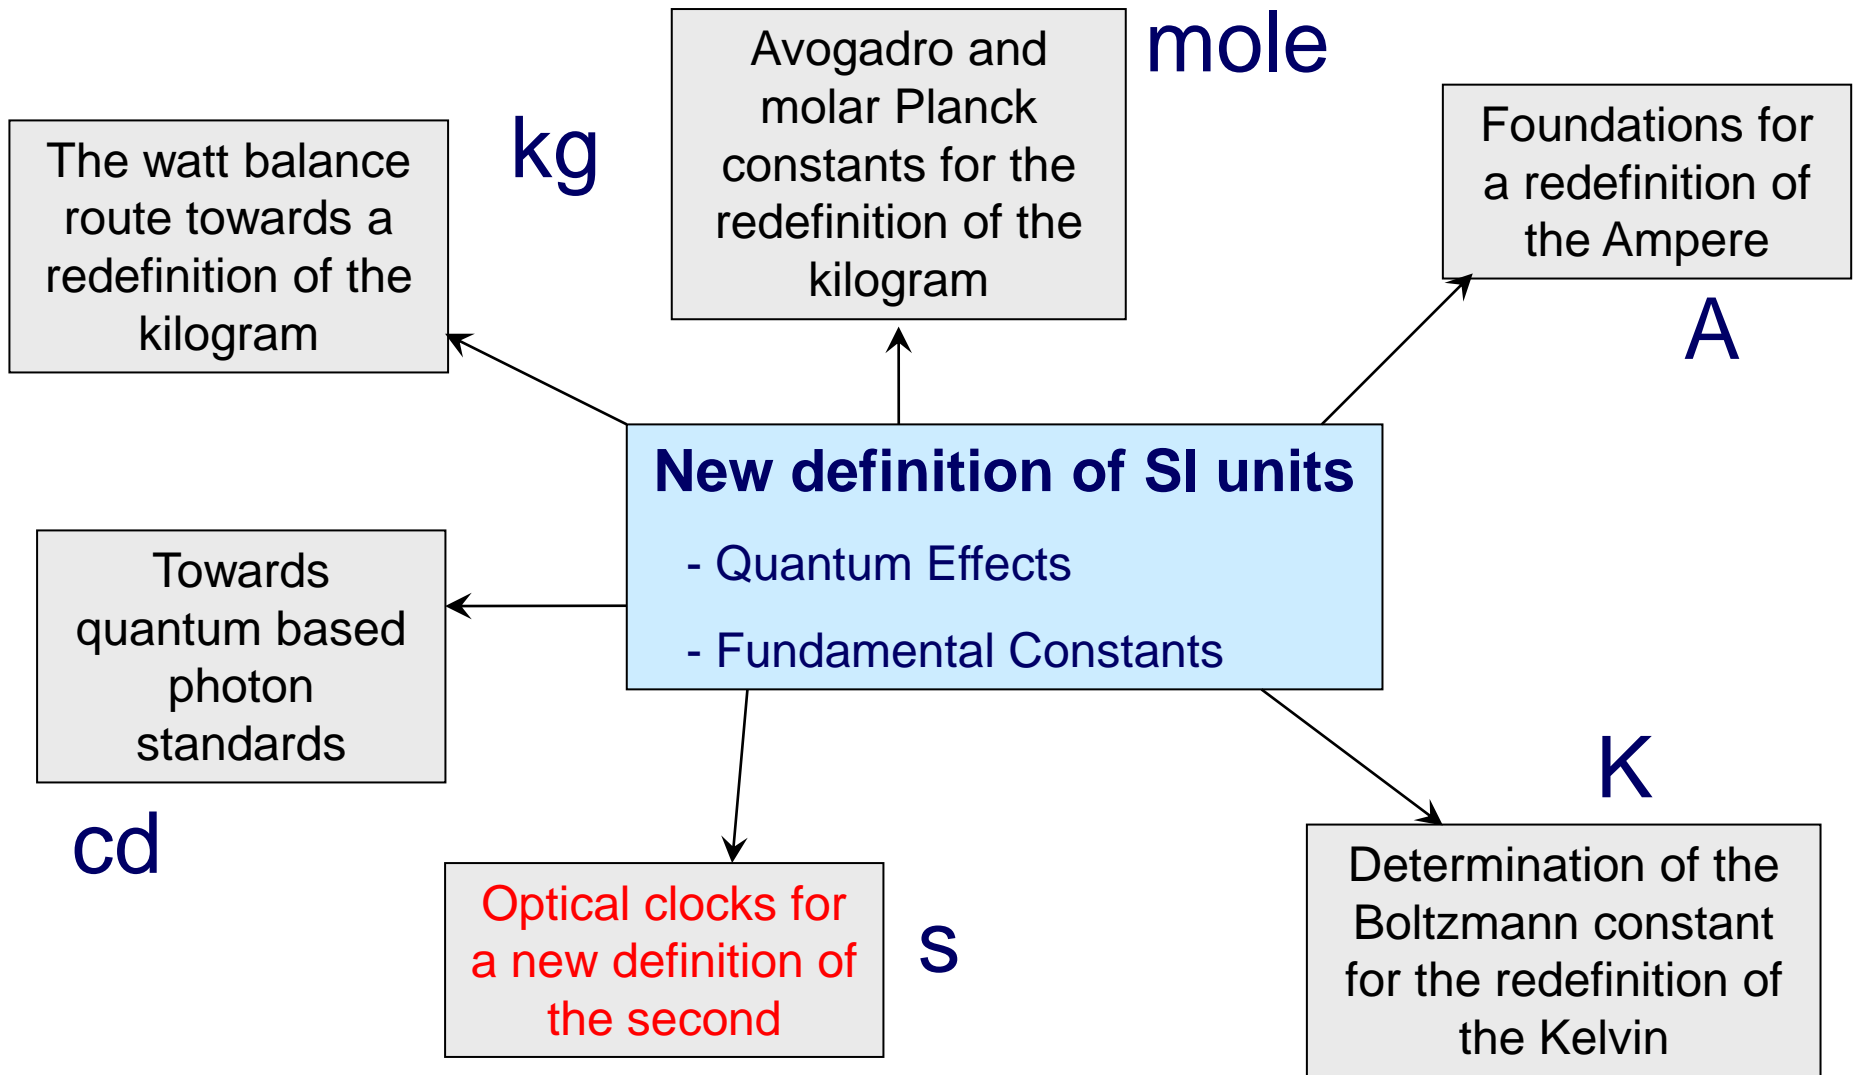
Avogadro and molar Planck constants for the redefinition of the kilogram

mole

kg

The watt balance route towards a redefinition of the kilogram

Foundations for a redefinition of the Ampere

A

New definition of SI units

- Quantum Effects

- Fundamental Constants

Towards quantum based photon standards

cd

K

Optical clocks for a new definition of the second

s

Determination of the Boltzmann constant for the redefinition of the Kelvin